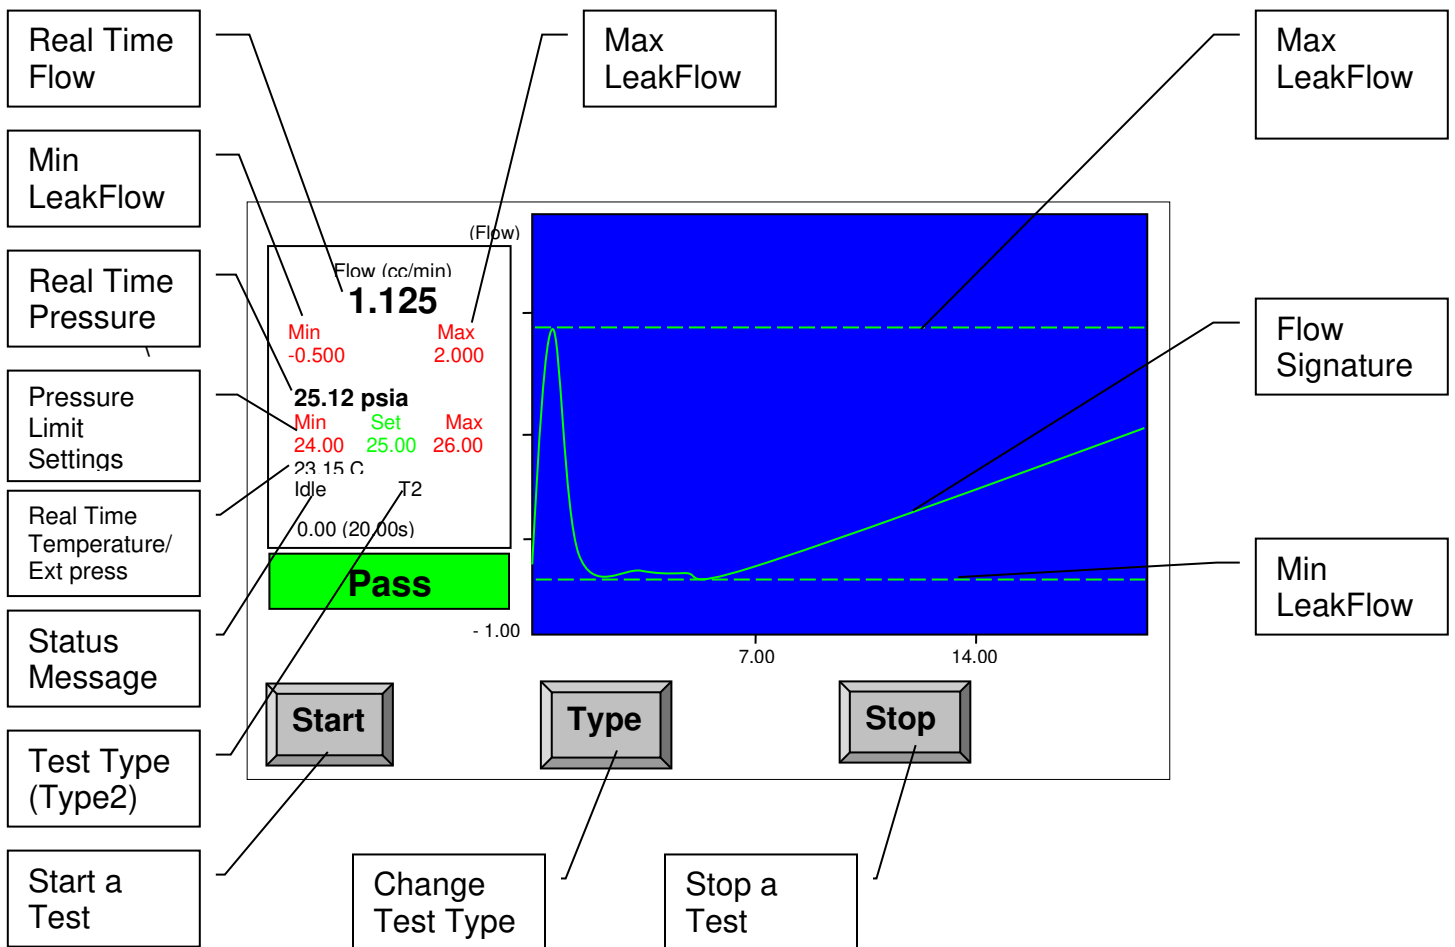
Real Time Flow

Min LeakFlow

Real Time Pressure

Pressure Limit Settings

Real Time Temperature/ Ext press

Status Message

Test Type (Type2)

Start a Test

Max LeakFlow

Max LeakFlow

Flow Signature

Min LeakFlow

(Flow)

Flow (cc/min)

1.125

Min
-0.500

Max
2.000

25.12 psia

Min
24.00

Set
25.00

Max
26.00

23.15 C

Idle

T2

0.00 (20.00s)

Pass

- 1.00

7.00

14.00

Start

Type

Stop

Change Test Type

Stop a Test